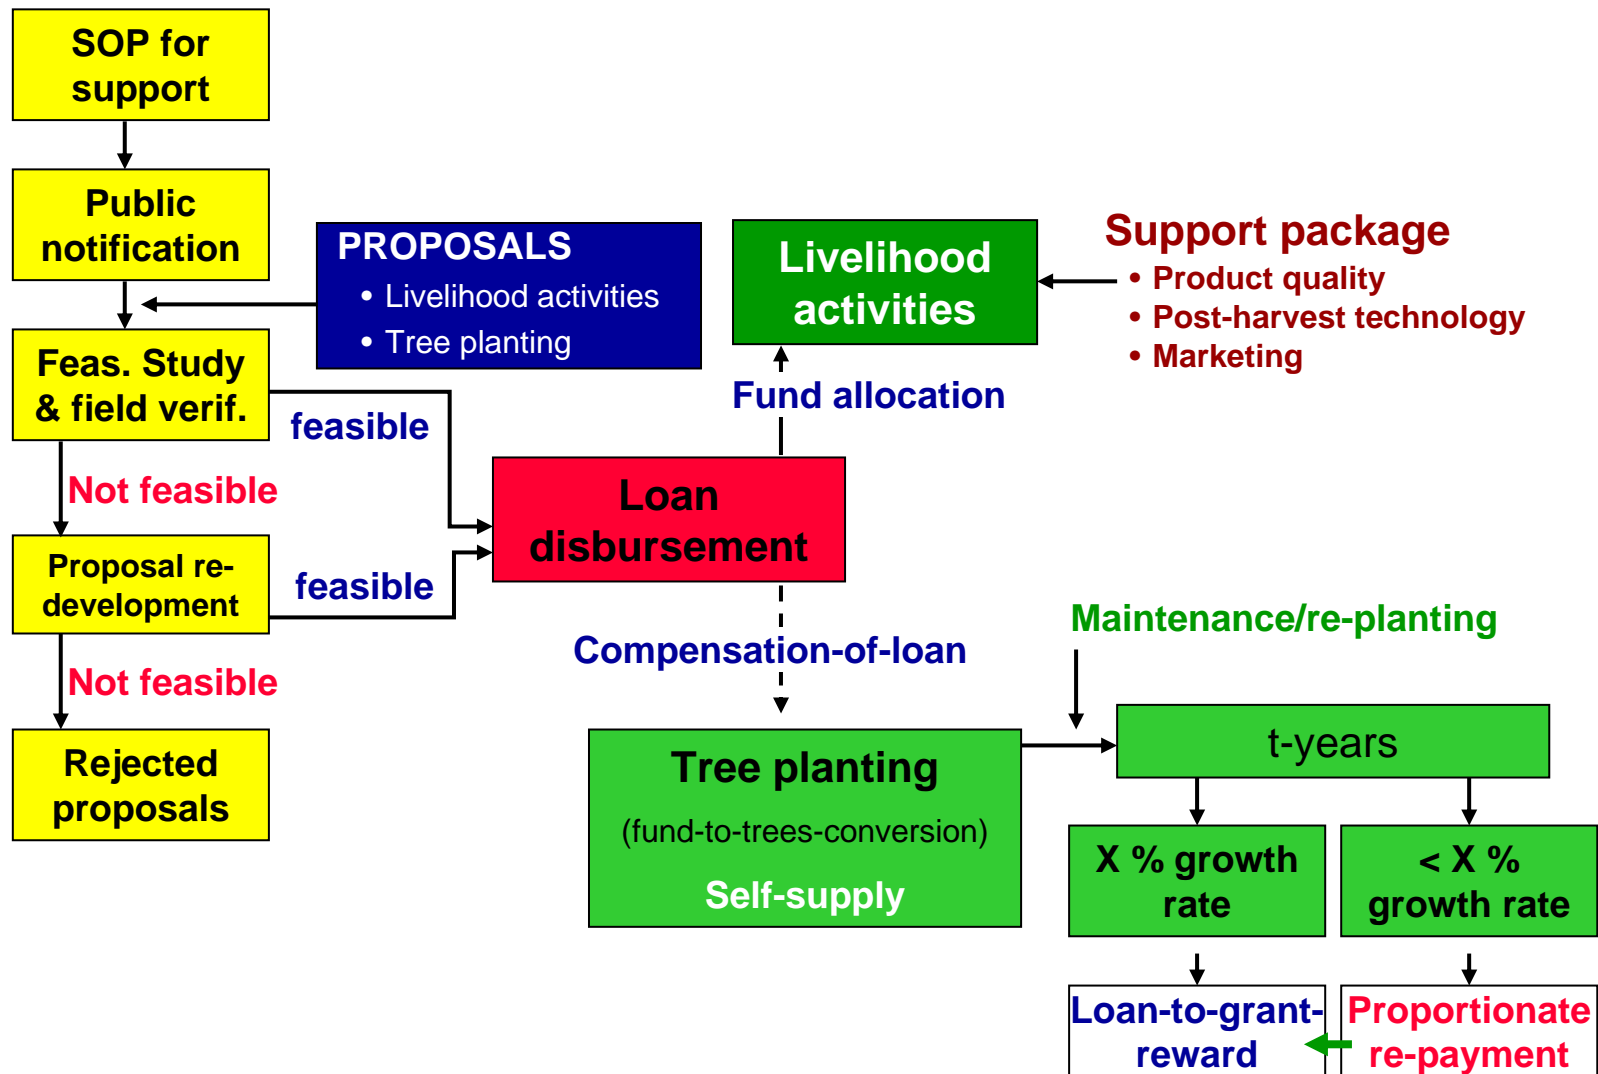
SOP for support

Public notification

PROPOSALS
• Livelihood activities
• Tree planting

Livelihood activities

Support package
• Product quality
• Post-harvest technology
• Marketing

Feas. Study & field verif.

feasible

Fund allocation

Not feasible

Loan disbursement

Proposal re-development

feasible

Not feasible

Compensation-of-loan

Maintenance/re-planting

Rejected proposals

Tree planting
(fund-to-trees-conversion)
Self-supply

t-years

X % growth rate

< X % growth rate

Loan-to-grant-reward

Proportionate re-payment